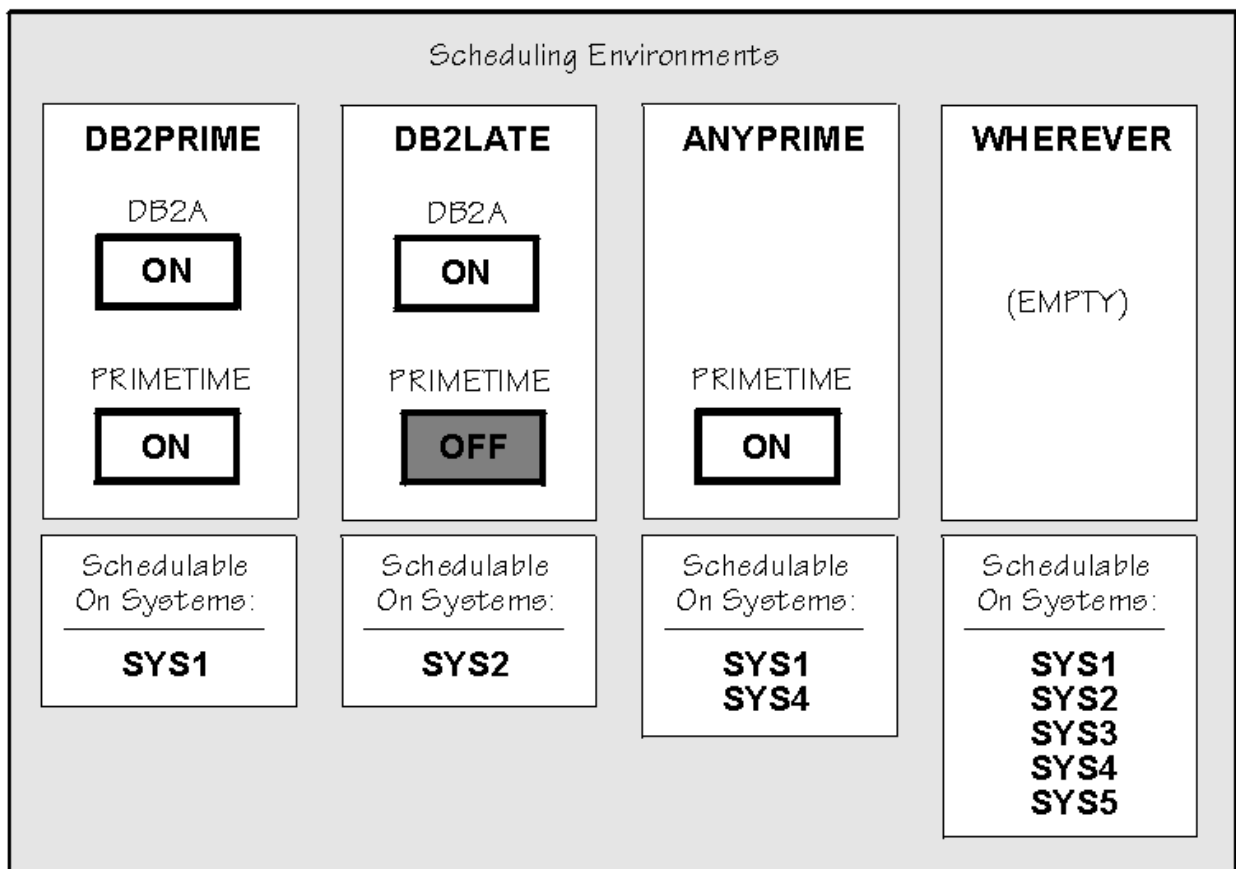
Scheduling Environments

DB2PRIME

DB2A

ON

PRIMETIME

ON

Schedulable On Systems:

SYS1

DB2LATE

DB2A

ON

PRIMETIME

OFF

Schedulable On Systems:

SYS2

ANYPRIME

PRIMETIME

ON

Schedulable On Systems:

SYS1
SYS4

WHEREVER

(EMPTY)

Schedulable On Systems:

SYS1
SYS2
SYS3
SYS4
SYS5